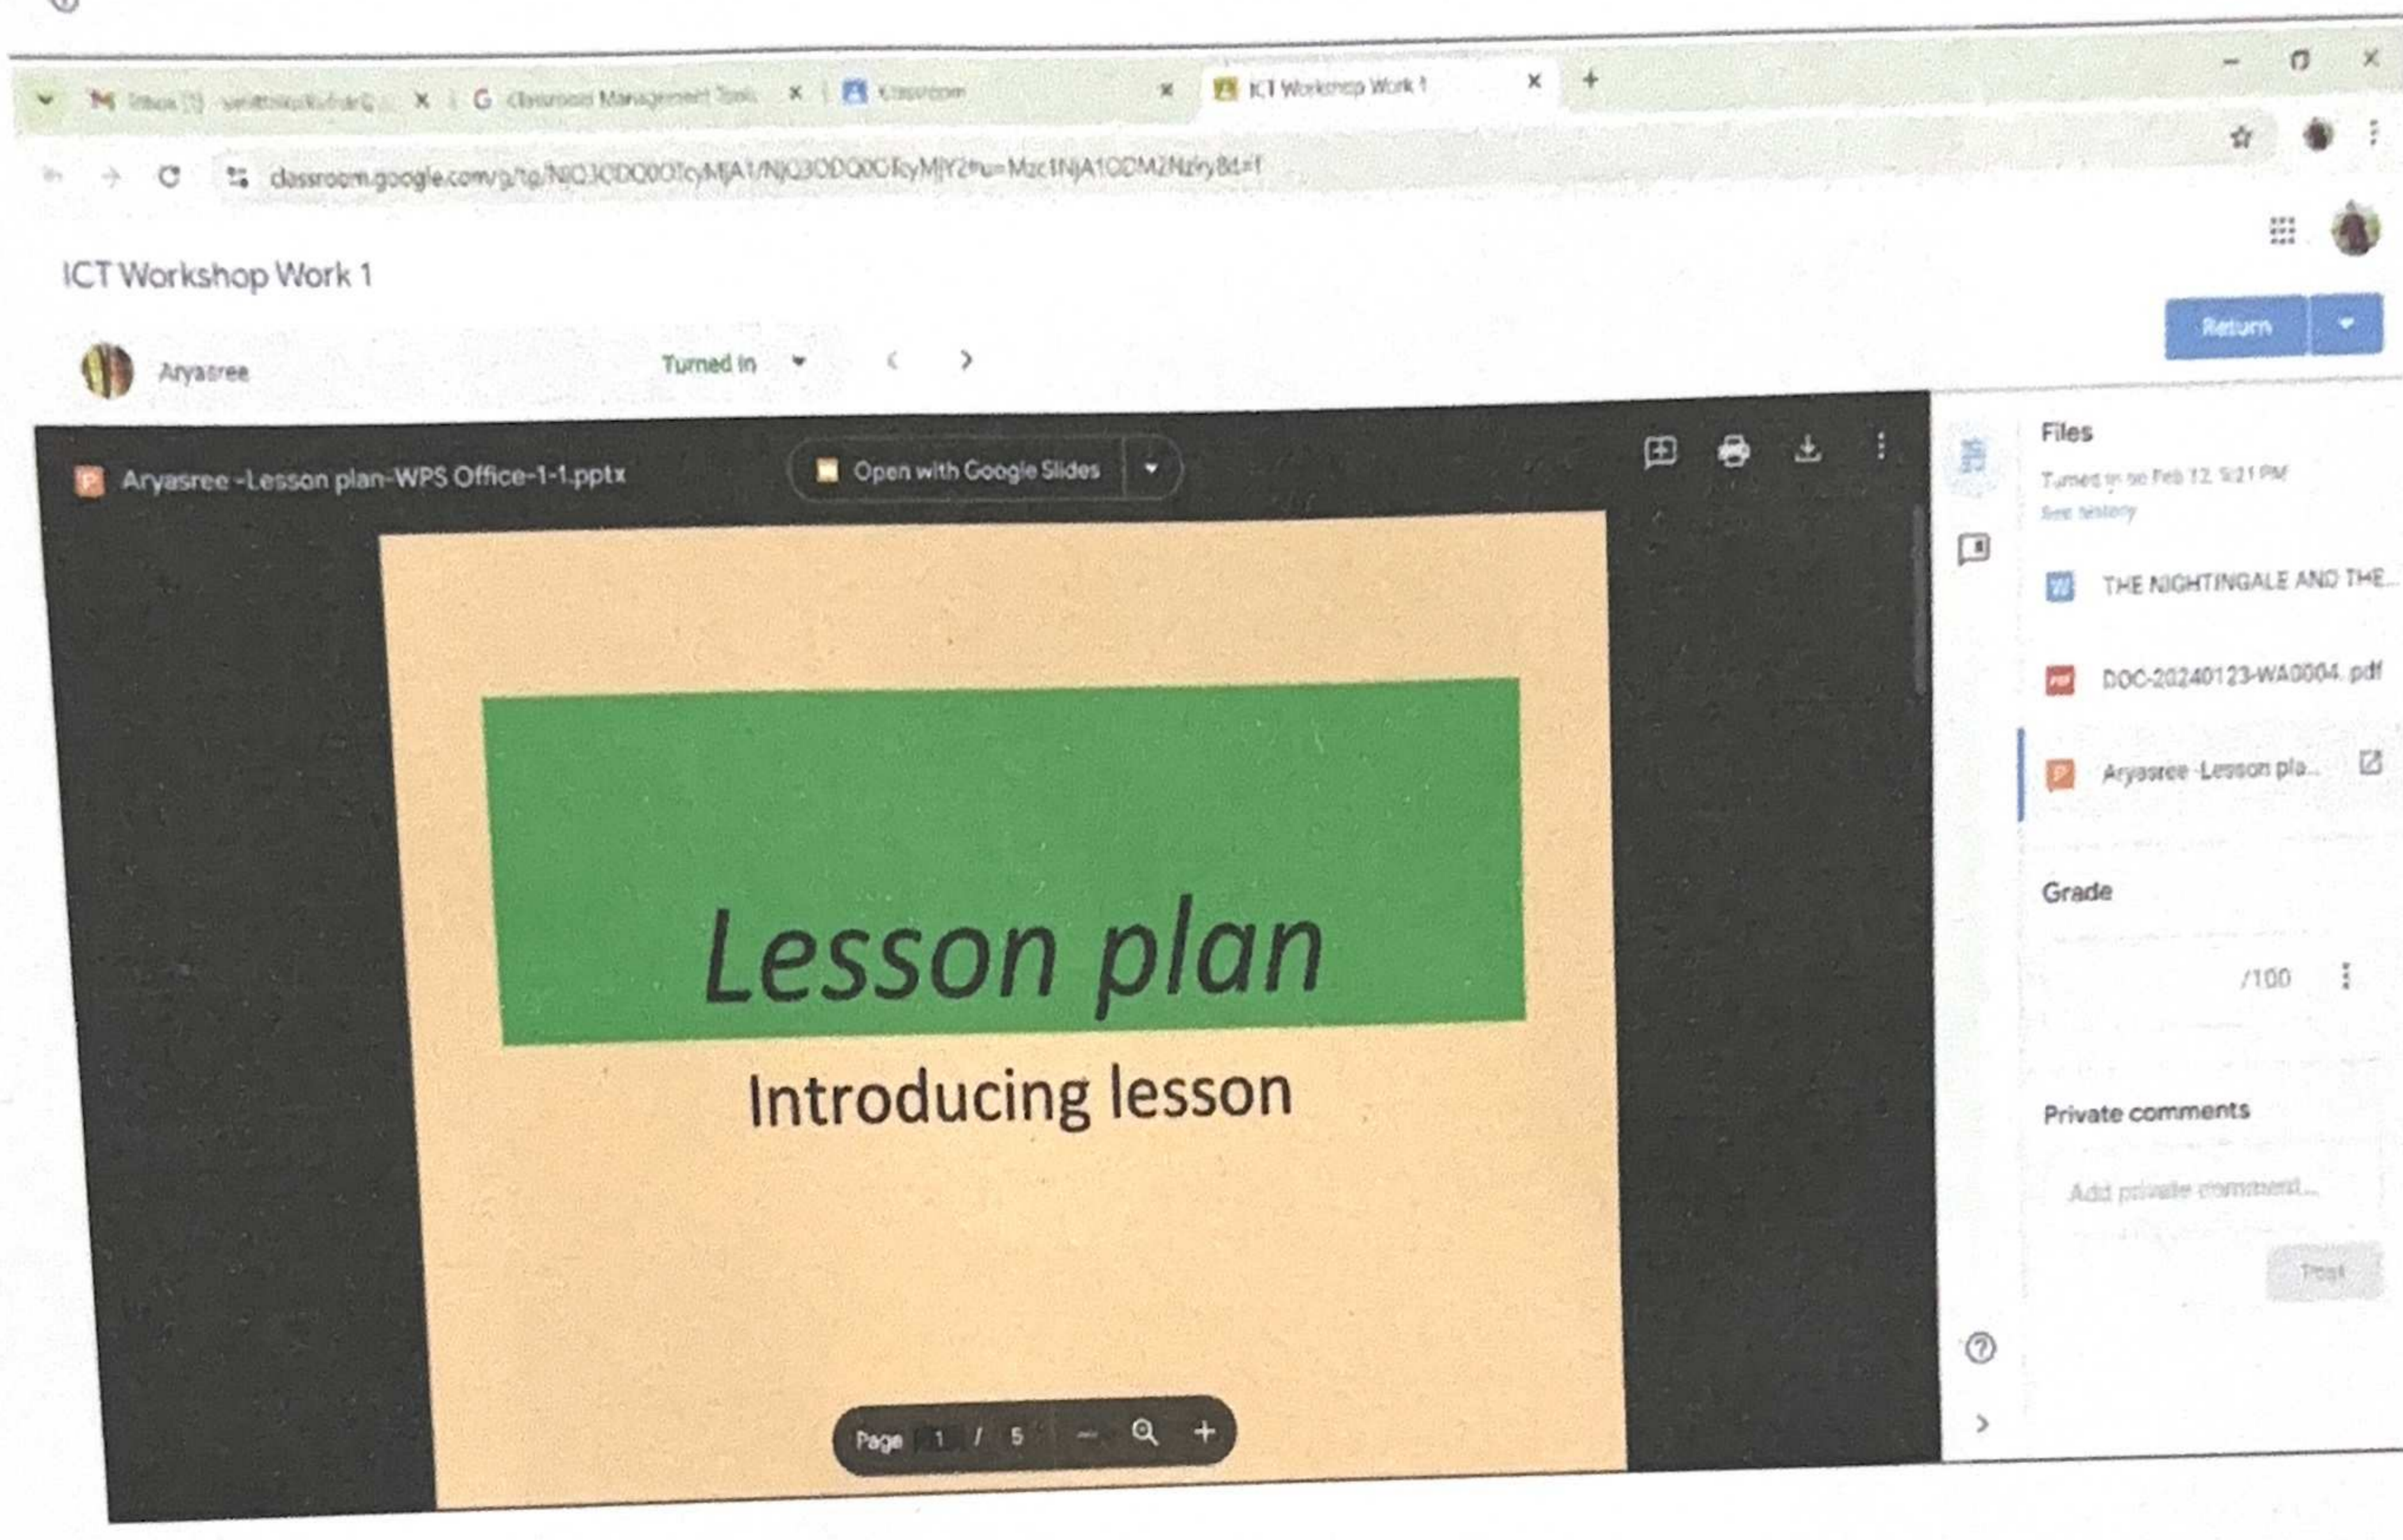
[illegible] | Classroom Management Tools | Classroom | ICT Workshop Work 1

classroom.google.com/g/tg/NjQ3ODQ0OTcyMjA1/NjQ3ODQ0OTcyMjY2#u=Mzc1NjA1ODM2Nzky&t=f

ICT Workshop Work 1

Return

Aryasree

Turned in

Aryasree -Lesson plan-WPS Office-1-1.pptx

Open with Google Slides

Lesson plan

Introducing lesson

Page 1 / 5

Files

Turned in on Feb 12, 5:21 PM

See history

THE NIGHTINGALE AND THE...

DOC-20240123-WA0004. pdf

Aryasree -Lesson pla...

Grade

/100

Private comments

Add private comment...

Post